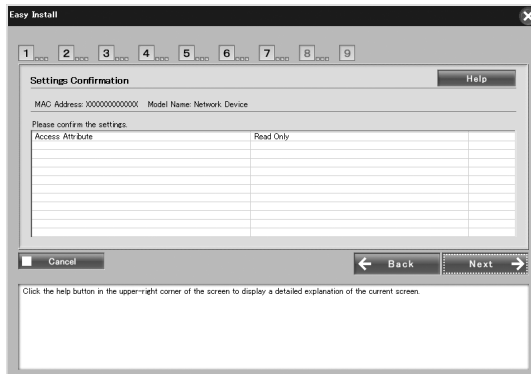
Easy Install

1 2 3 4 5 6 7 8 9

Settings Confirmation

Help

MAC Address: XXXXXXXXXXXX Model Name: Network Device

Please confirm the settings.

| Access Attribute | Read Only |
|---|---|

Cancel

Back

Next

Click the help button in the upper-right corner of the screen to display a detailed explanation of the current screen.